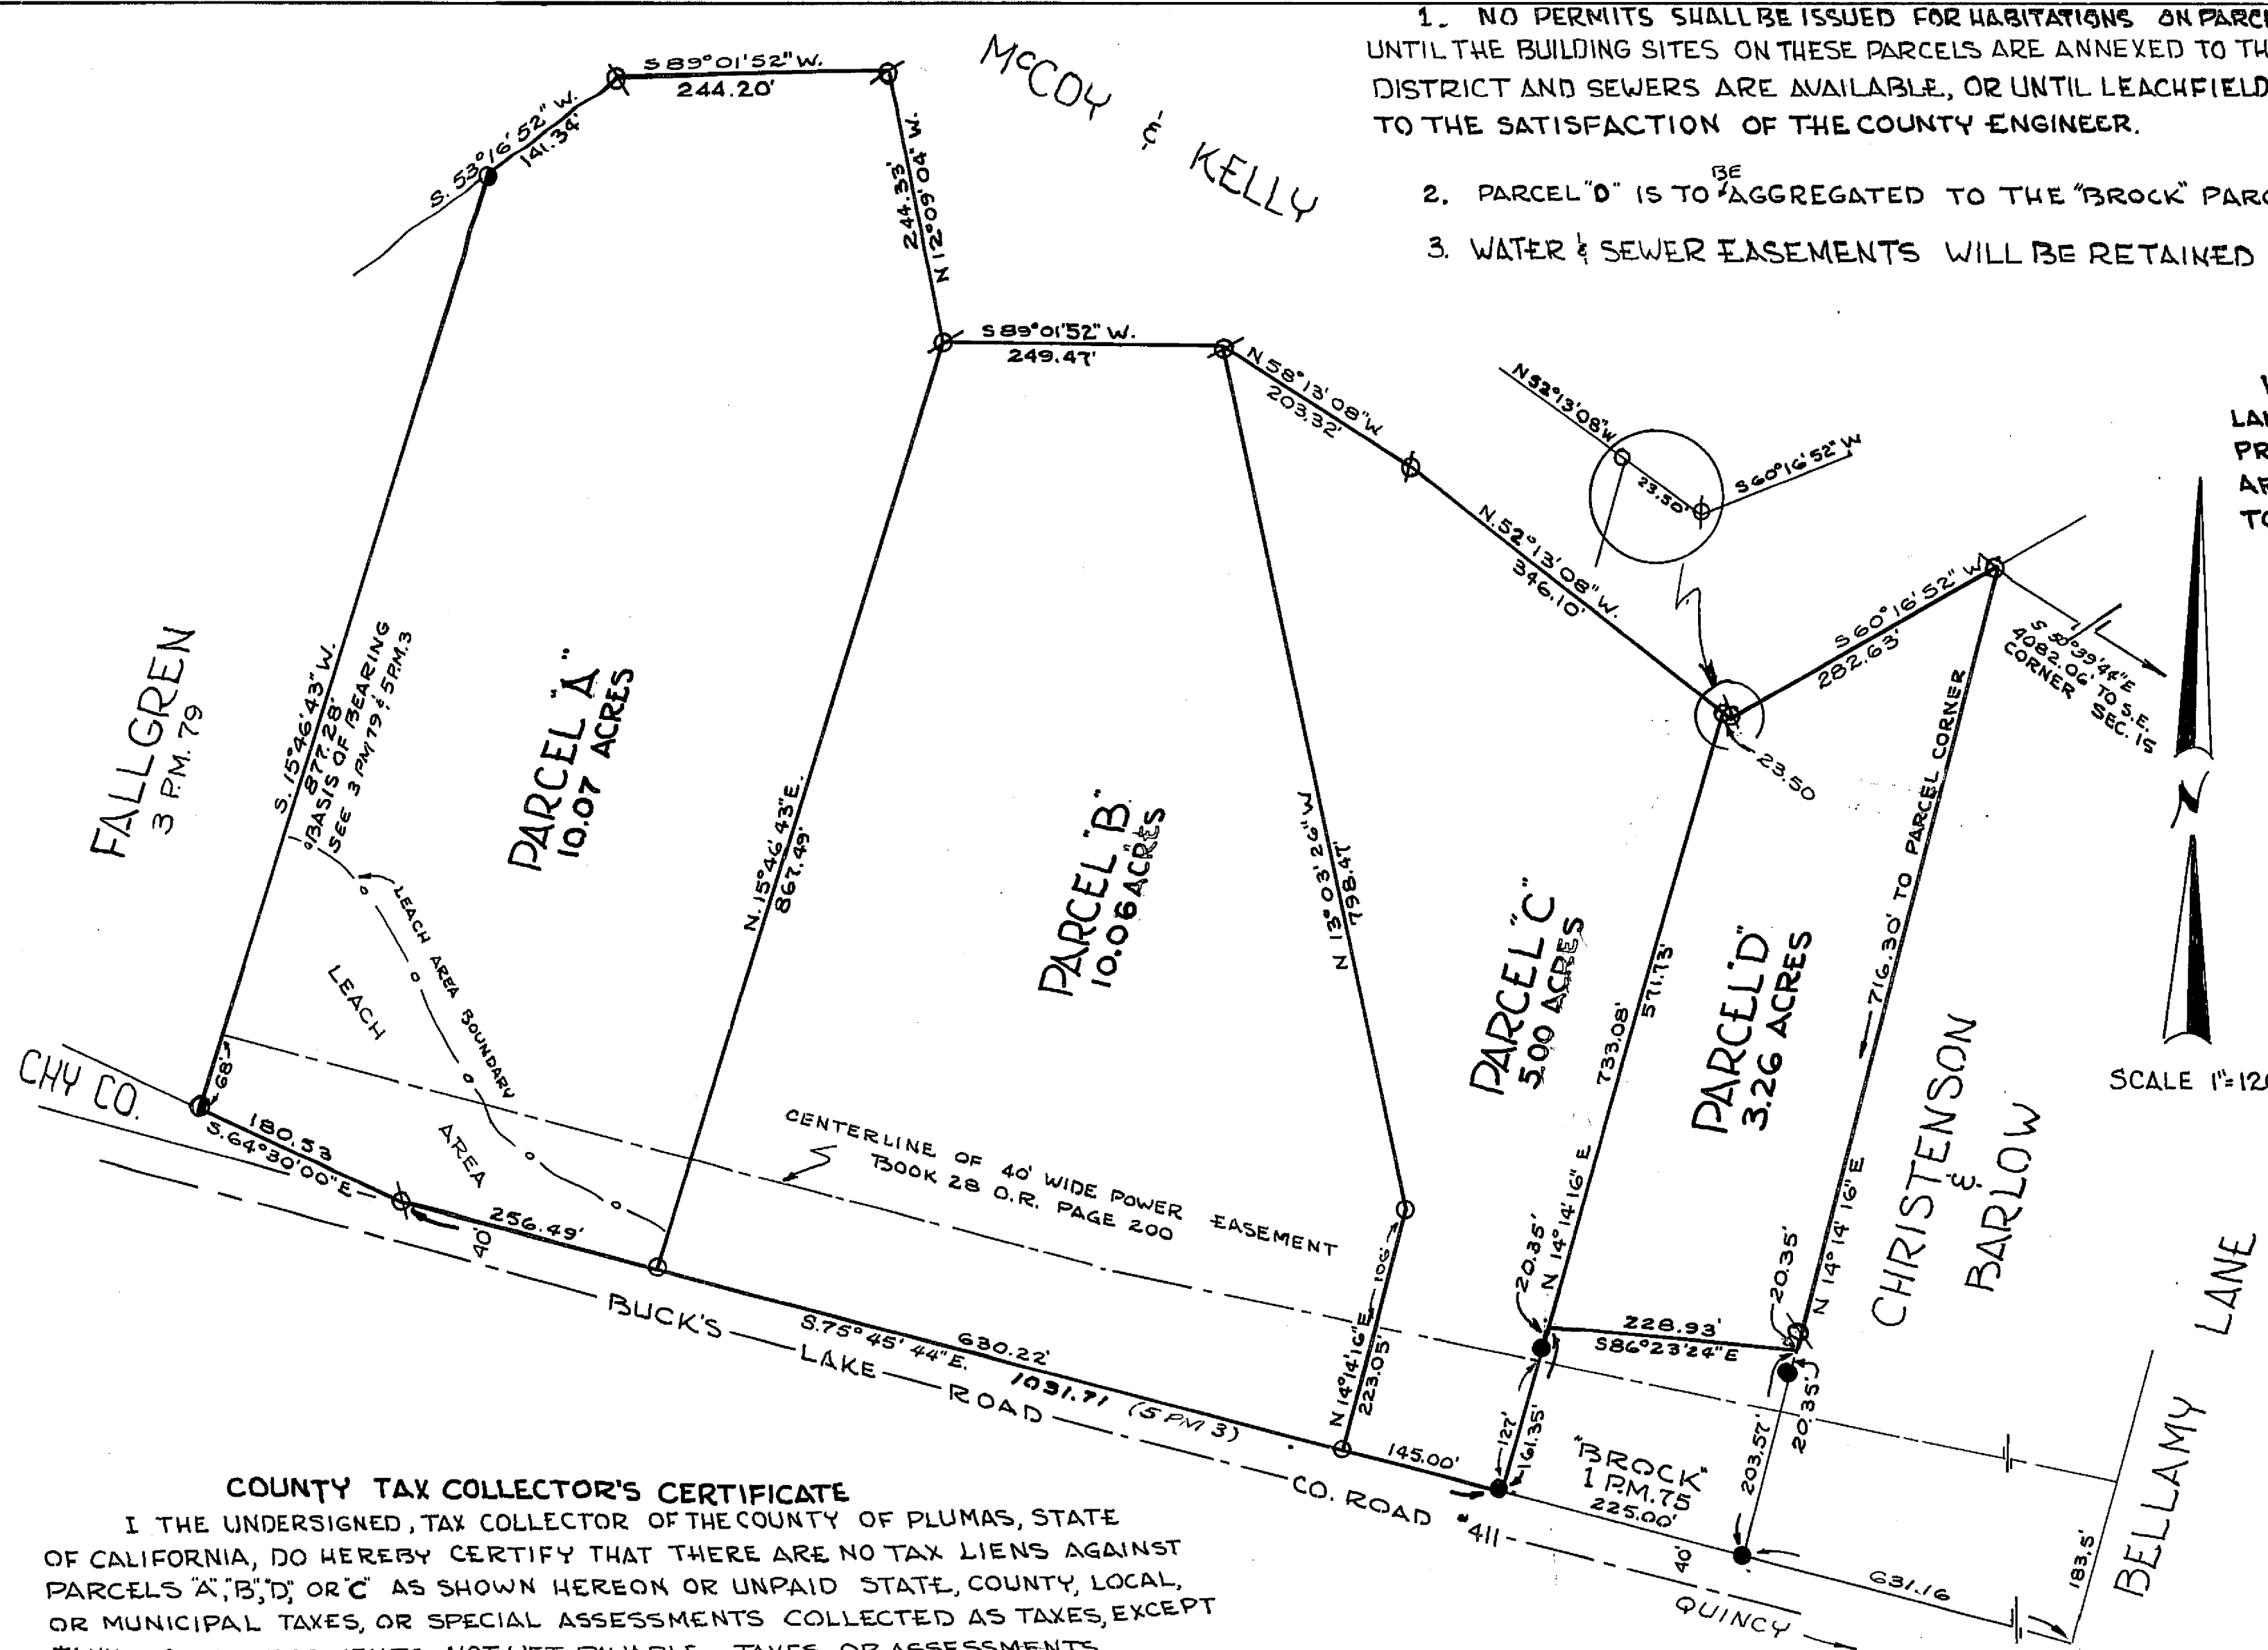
1. NO PERMITS SHALL BE ISSUED FOR HABITATIONS ON PARC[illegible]
UNTIL THE BUILDING SITES ON THESE PARCELS ARE ANNEXED TO TH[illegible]
DISTRICT AND SEWERS ARE AVAILABLE, OR UNTIL LEACHFIELD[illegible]
TO THE SATISFACTION OF THE COUNTY ENGINEER.

2. PARCEL "D" IS TO BE AGGREGATED TO THE "BROCK" PAR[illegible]

3. WATER & SEWER EASEMENTS WILL BE RETAINED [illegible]

McCOY & KELLY

S 89°01'52" W. 244.20'
S. 53°16'52" W. 141.34'
244.33' N 12°09'04" W.
S 89°01'52" W. 249.47'
N 58°13'08" W. 203.32'
N 52°13'08" W.
23.50'
S 60°16'52" W
N. 52°13'08" W. 346.10'
S 60°16'52" W. 282.63'
S 89°39'44" E 4082.06' TO S.E. CORNER SEC. 15
23.50

LA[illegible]
PR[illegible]
AF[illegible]
TO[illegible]

FALLGREN
3 P.M. 79

S. 15°46'43" W. 877.28'
"BASIS OF BEARING
SEE 3 PM 79 & 5 PM 3

PARCEL "A"
10.07 ACRES

N. 15°46'43" E. 867.49'

PARCEL "B"
10.06 ACRES

N 13°03'26" W 798.47'

PARCEL "C"
5.00 ACRES

733.08'
571.73'

PARCEL "D"
3.26 ACRES

716.30' TO PARCEL CORNER

CHRISTENSON & BARLOW

SCALE 1"=12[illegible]

LEACH AREA BOUNDARY
LEACH AREA

CHY CO.
68'
180.53
S. 64°30'00" E
40'
256.49'

CENTERLINE OF 40' WIDE POWER EASEMENT
BOOK 28 O.R. PAGE 200

106'
N 14°14'16" E 223.05'
20.35'
N 14°14'16" E
228.93'
S 86°23'24" E
20.35'
N 14°14'16" E
20.35'

BUCK'S — LAKE — ROAD
S. 75°45'44" E. 630.22'
1031.71 (5 PM 3)
145.00'
127'
161.35'
"BROCK" 1 P.M. 75
225.00'
203.57'
CO. ROAD #411
40'
631.16
QUINCY
183.5'
BELLAMY LANE

COUNTY TAX COLLECTOR'S CERTIFICATE
I THE UNDERSIGNED, TAX COLLECTOR OF THE COUNTY OF PLUMAS, STATE OF CALIFORNIA, DO HEREBY CERTIFY THAT THERE ARE NO TAX LIENS AGAINST PARCELS "A", "B", "D", OR "C" AS SHOWN HEREON OR UNPAID STATE, COUNTY, LOCAL, OR MUNICIPAL TAXES, OR SPECIAL ASSESSMENTS COLLECTED AS TAXES, EXCEPT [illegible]